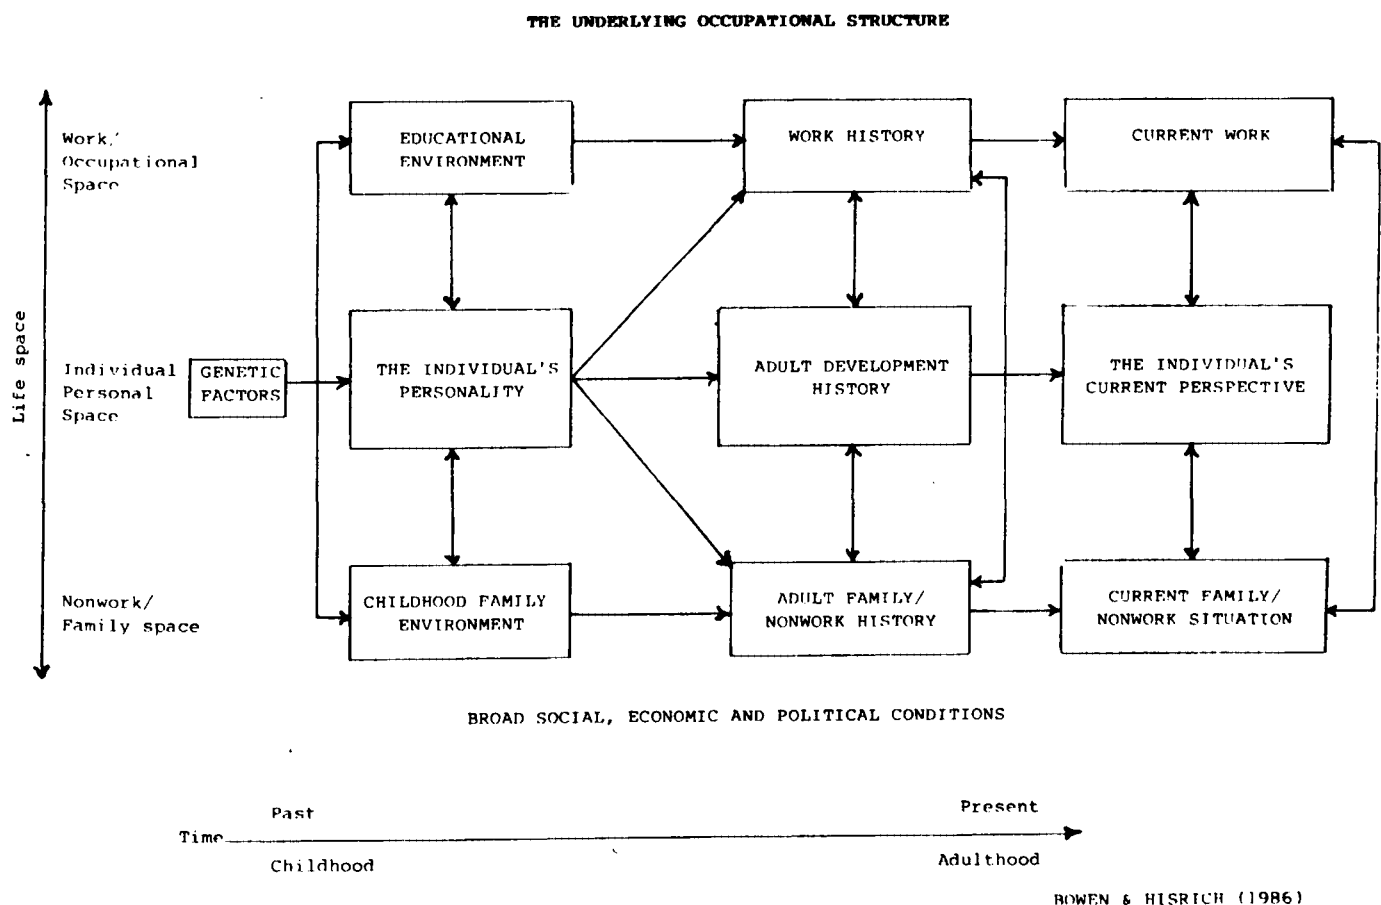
THE UNDERLYING OCCUPATIONAL STRUCTURE

Life space

Work/ Occupational Space

Individual Personal Space

Nonwork/ Family space

GENETIC FACTORS

EDUCATIONAL ENVIRONMENT

THE INDIVIDUAL'S PERSONALITY

CHILDHOOD FAMILY ENVIRONMENT

WORK HISTORY

ADULT DEVELOPMENT HISTORY

ADULT FAMILY/ NONWORK HISTORY

CURRENT WORK

THE INDIVIDUAL'S CURRENT PERSPECTIVE

CURRENT FAMILY/ NONWORK SITUATION

BROAD SOCIAL, ECONOMIC AND POLITICAL CONDITIONS

Past

Present

Time

Childhood

Adulthood

BOWEN & HISRICH (1986)